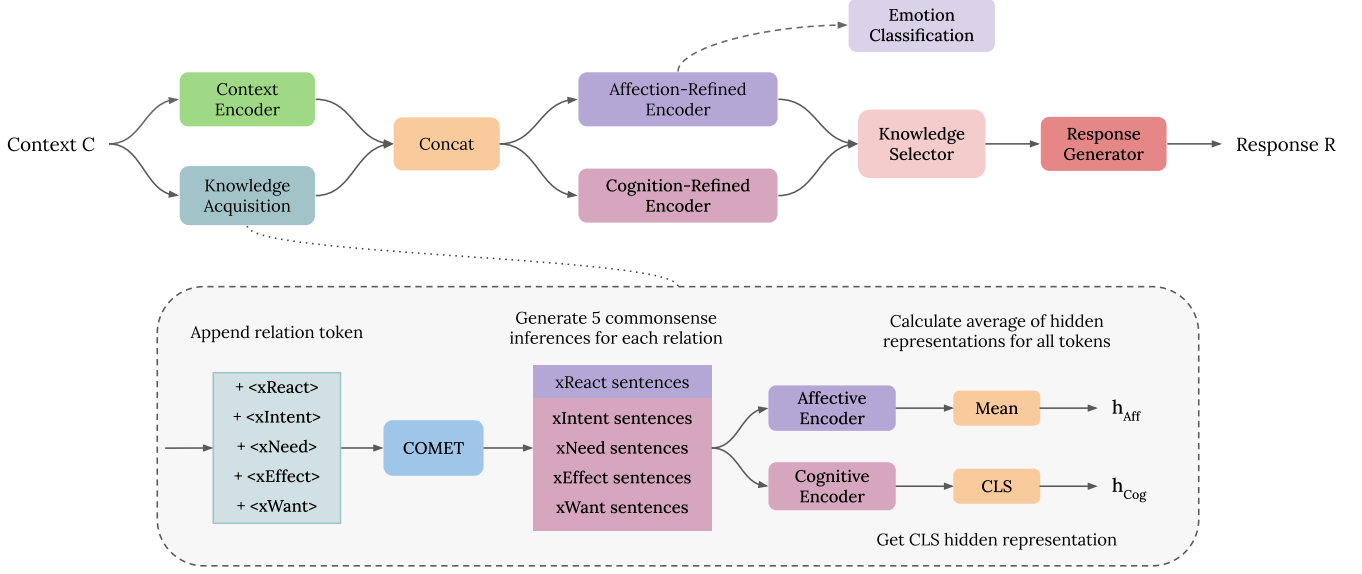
Emotion Classification

Context C

Context Encoder

Knowledge Acquisition

Concat

Affection-Refined Encoder

Cognition-Refined Encoder

Knowledge Selector

Response Generator

Response R

Append relation token

+ <xReact>
+ <xIntent>
+ <xNeed>
+ <xEffect>
+ <xWant>

COMET

Generate 5 commonsense inferences for each relation

xReact sentences
xIntent sentences
xNeed sentences
xEffect sentences
xWant sentences

Calculate average of hidden representations for all tokens

Affective Encoder

Mean

$h_{Aff}$

Cognitive Encoder

CLS

$h_{Cog}$

Get CLS hidden representation